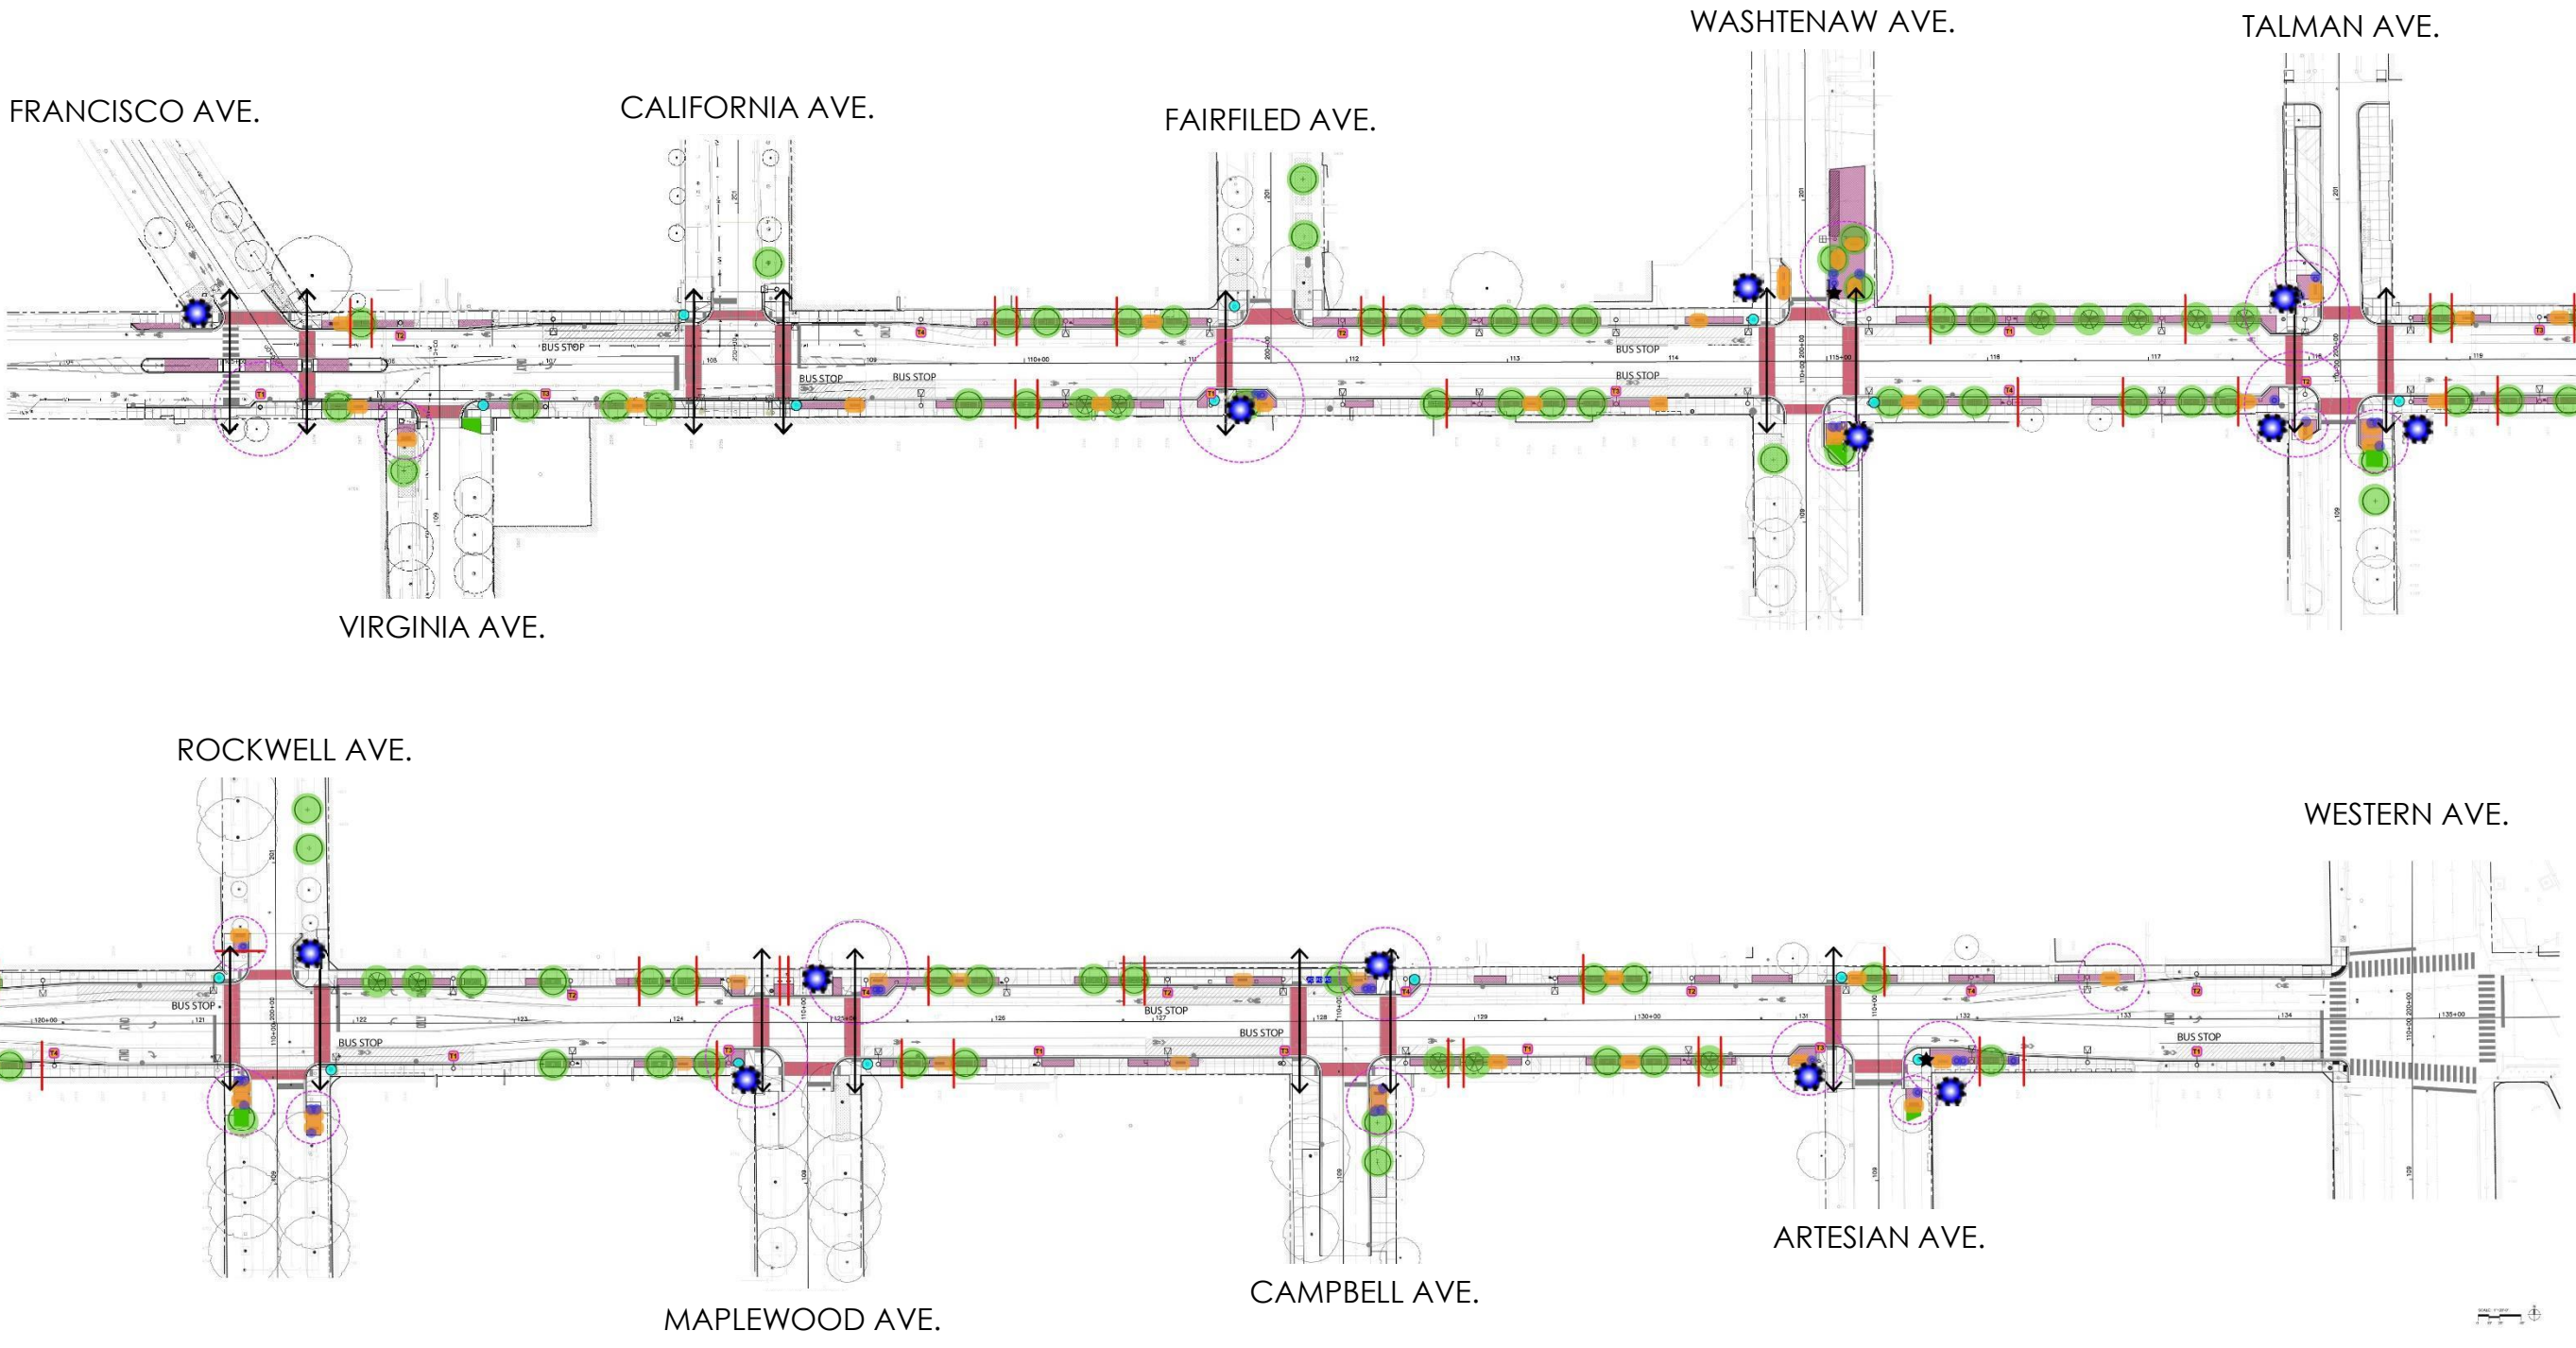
WASHTENAW AVE.

TALMAN AVE.

FRANCISCO AVE.

CALIFORNIA AVE.

FAIRFILED AVE.

BUS STOP

BUS STOP

BUS STOP

BUS STOP

BUS STOP

VIRGINIA AVE.

ROCKWELL AVE.

WESTERN AVE.

BUS STOP

BUS STOP

BUS STOP

BUS STOP

BUS STOP

ARTESIAN AVE.

CAMPBELL AVE.

MAPLEWOOD AVE.